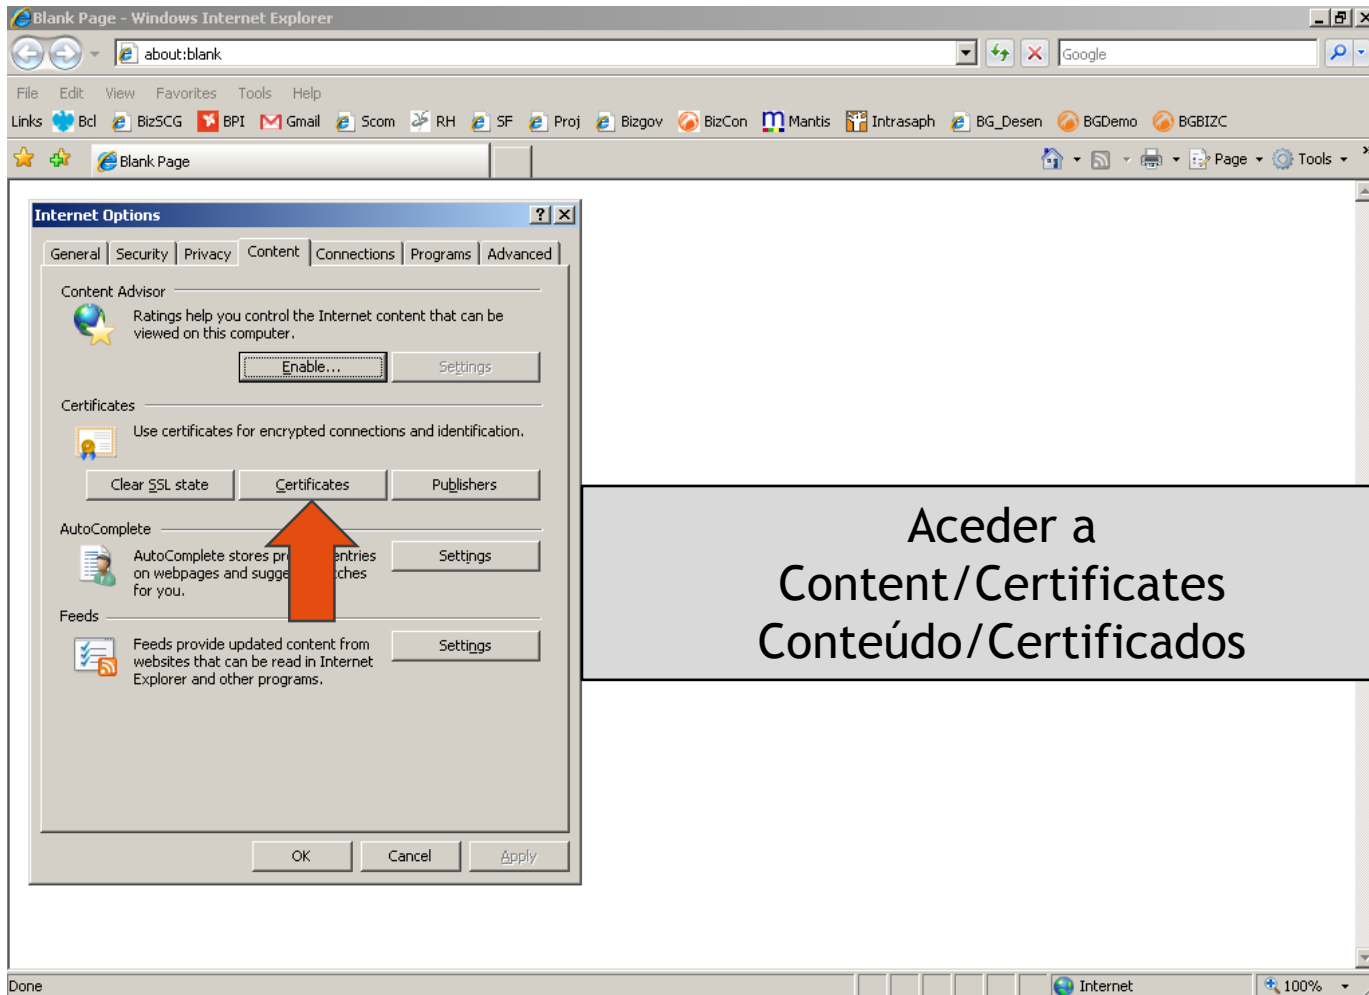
Blank Page - Windows Internet Explorer

about:blank

Google

File Edit View Favorites Tools Help

Links Bcl BizSCG BPI Gmail Scom RH SF Proj Bizgov BizCon Mantis Intrasaph BG_Desen BGDemo BGBIZC

Blank Page

Page Tools

Internet Options

General Security Privacy Content Connections Programs Advanced

Content Advisor

Ratings help you control the Internet content that can be viewed on this computer.

Enable... Settings

Certificates

Use certificates for encrypted connections and identification.

Clear SSL state Certificates Publishers

AutoComplete

AutoComplete stores pr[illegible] entries on webpages and sugge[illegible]ches for you.

Settings

Feeds

Feeds provide updated content from websites that can be read in Internet Explorer and other programs.

Settings

OK Cancel Apply

Aceder a Content/Certificates Conteúdo/Certificados

Done

Internet

100%